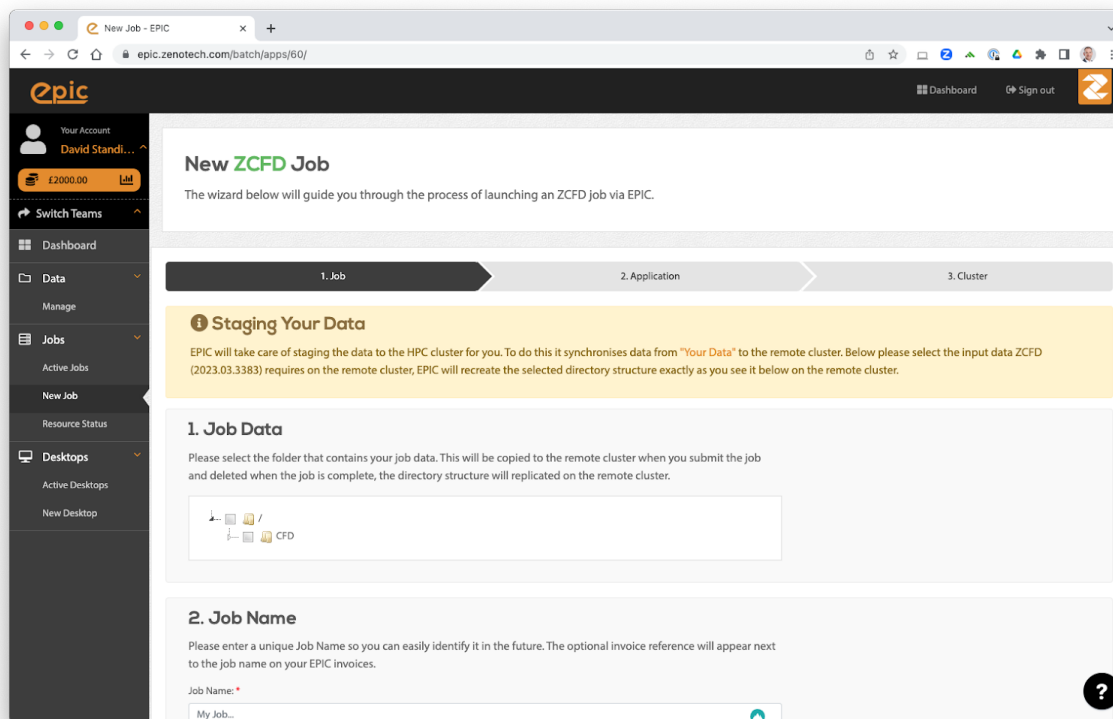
New Job - EPIC
epic.zenotech.com/batch/apps/60/

epic

Dashboard
Sign out

Your Account
David Standi...
£2000.00
Switch Teams
Dashboard
Data
Manage
Jobs
Active Jobs
New Job
Resource Status
Desktops
Active Desktops
New Desktop

New ZCFD Job

The wizard below will guide you through the process of launching an ZCFD job via EPIC.

1. Job
2. Application
3. Cluster

Staging Your Data

EPIC will take care of staging the data to the HPC cluster for you. To do this it synchronises data from "Your Data" to the remote cluster. Below please select the input data ZCFD (2023.03.3383) requires on the remote cluster, EPIC will recreate the selected directory structure exactly as you see it below on the remote cluster.

1. Job Data

Please select the folder that contains your job data. This will be copied to the remote cluster when you submit the job and deleted when the job is complete, the directory structure will replicated on the remote cluster.

/
CFD

2. Job Name

Please enter a unique Job Name so you can easily identify it in the future. The optional invoice reference will appear next to the job name on your EPIC invoices.

Job Name: *
My Job...

?